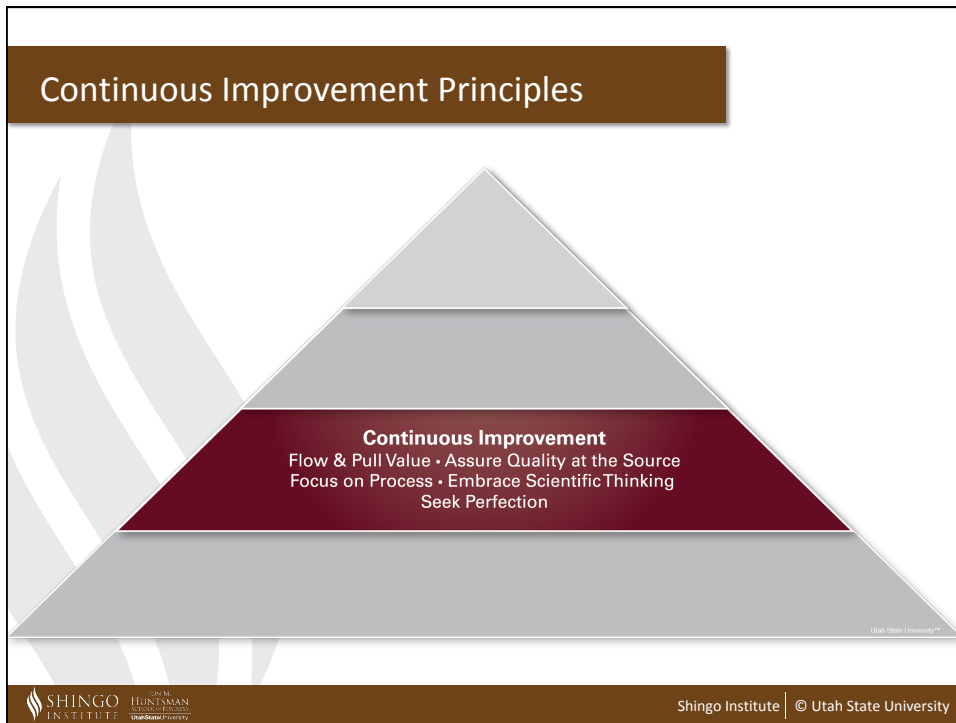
Continuous Improvement Principles

Continuous Improvement
Flow & Pull Value • Assure Quality at the Source
Focus on Process • Embrace Scientific Thinking
Seek Perfection

Utah State University™

SHINGO INSTITUTE

JON M. HUNTSMAN SCHOOL of BUSINESS
Utah State University

Shingo Institute | © Utah State University